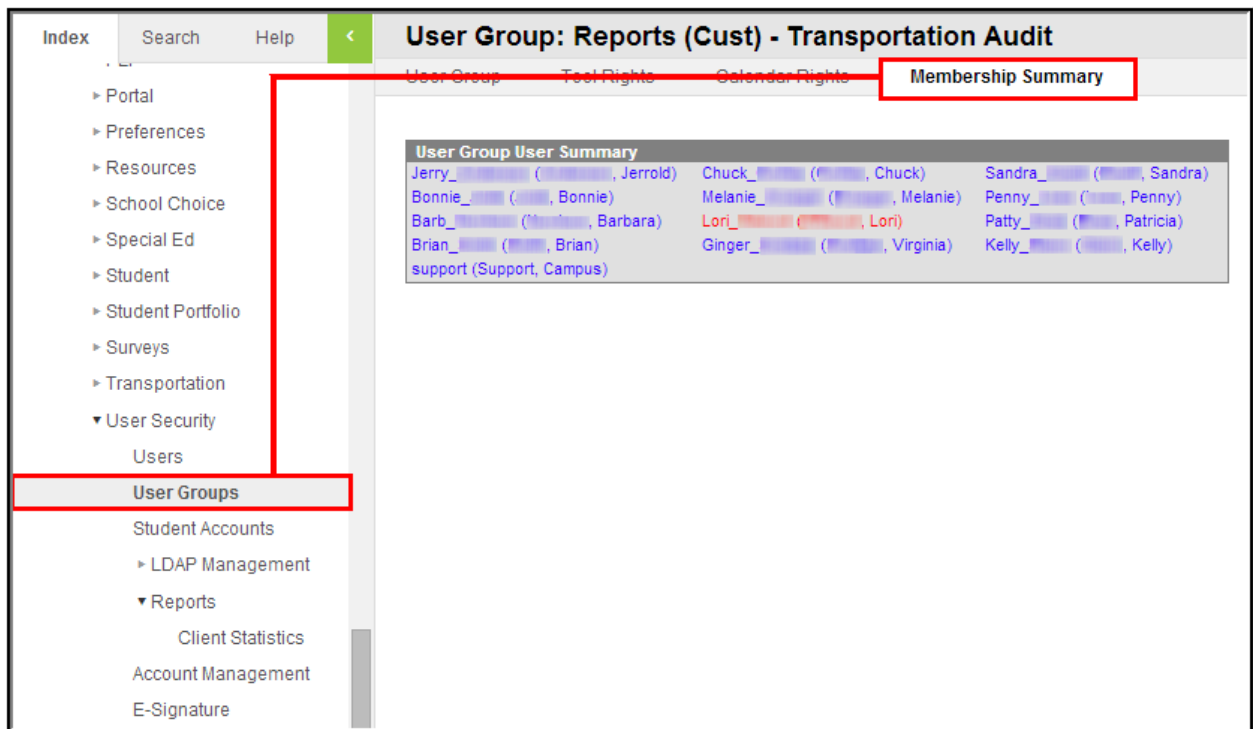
Index Search Help

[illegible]
▸ Portal
▸ Preferences
▸ Resources
▸ School Choice
▸ Special Ed
▸ Student
▸ Student Portfolio
▸ Surveys
▸ Transportation
▾ User Security
Users
User Groups
Student Accounts
▸ LDAP Management
▾ Reports
Client Statistics
Account Management
E-Signature

User Group: Reports (Cust) - Transportation Audit

User Group | Tool Rights | Calendar Rights | Membership Summary

User Group User Summary

| | | |
|---|---|---|
| Jerry_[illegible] ([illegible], Jerrold) | Chuck_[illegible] ([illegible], Chuck) | Sandra_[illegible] ([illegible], Sandra) |
| Bonnie_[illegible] ([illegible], Bonnie) | Melanie_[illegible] ([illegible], Melanie) | Penny_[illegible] ([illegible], Penny) |
| Barb_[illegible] ([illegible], Barbara) | Lori_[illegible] ([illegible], Lori) | Patty_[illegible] ([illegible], Patricia) |
| Brian_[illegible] ([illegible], Brian) | Ginger_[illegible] ([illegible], Virginia) | Kelly_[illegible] ([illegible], Kelly) |
| support (Support, Campus) | | |